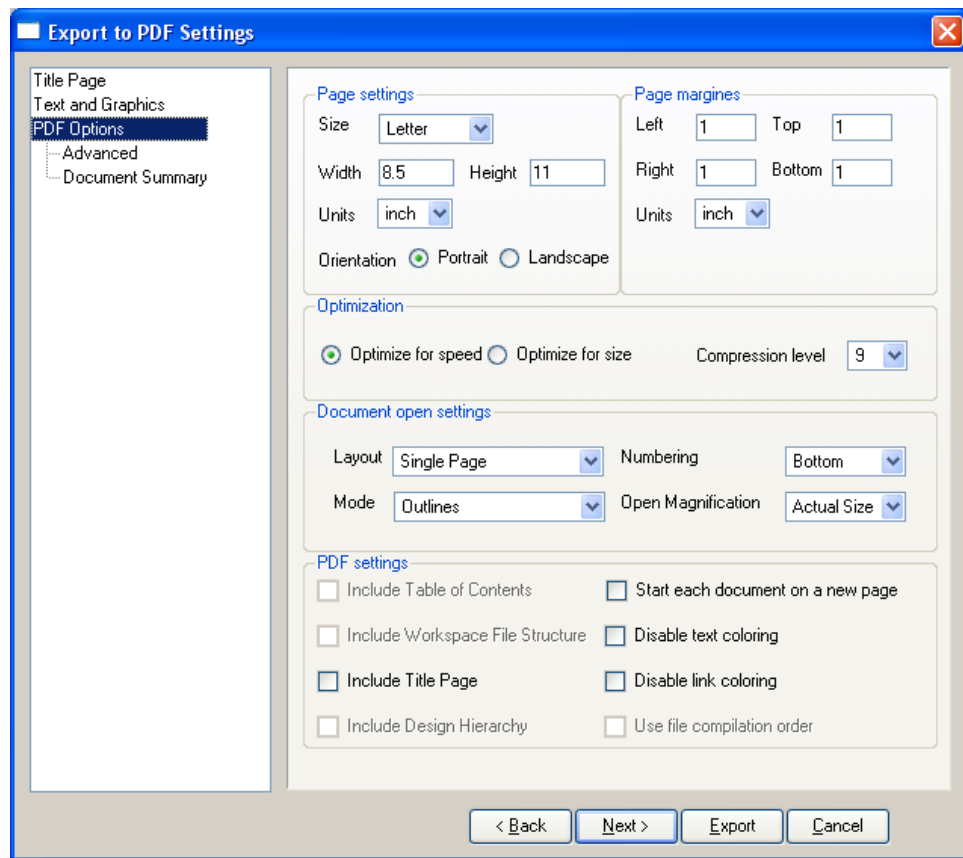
Export to PDF Settings

Title Page
Text and Graphics
PDF Options
Advanced
Document Summary

Page settings
Size Letter
Width 8.5 Height 11
Units inch
Orientation Portrait Landscape

Page margines
Left 1 Top 1
Right 1 Bottom 1
Units inch

Optimization
Optimize for speed Optimize for size Compression level 9

Document open settings
Layout Single Page Numbering Bottom
Mode Outlines Open Magnification Actual Size

PDF settings
Include Table of Contents
Start each document on a new page
Include Workspace File Structure
Disable text coloring
Include Title Page
Disable link coloring
Include Design Hierarchy
Use file compilation order

< Back Next > Export Cancel